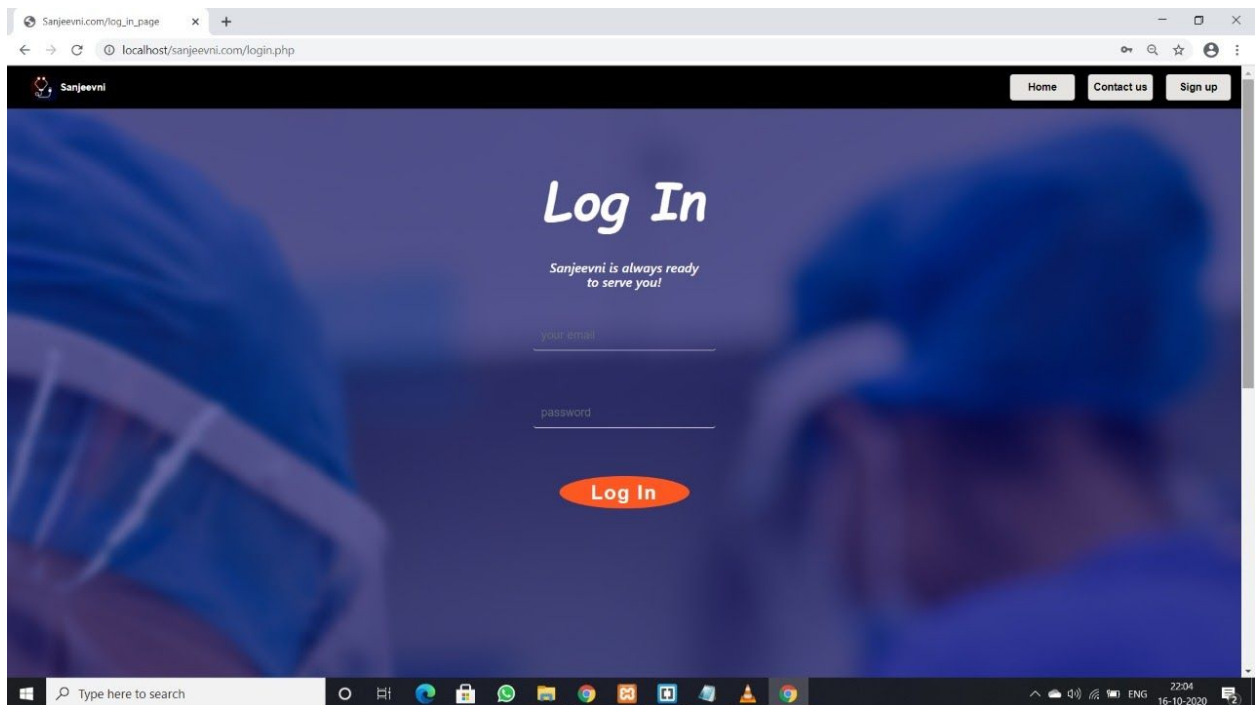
Sanjeevni.com/log_in_page
localhost/sanjeevni.com/login.php

Sanjeevni

Home
Contact us
Sign up

Log In

Sanjeevni is always ready to serve you!

your email

password

Log In

Type here to search

ENG
22:04
16-10-2020